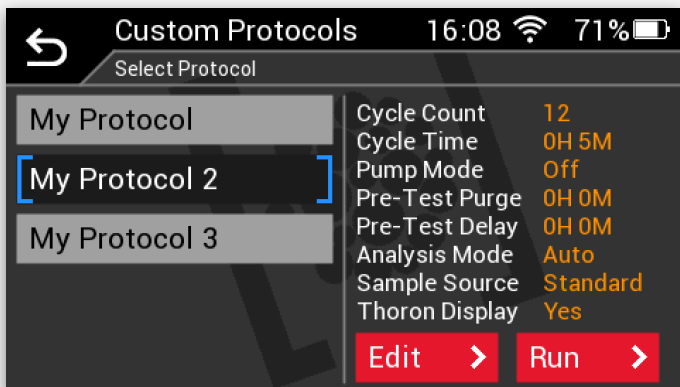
Custom Protocols 16:08 71%

Select Protocol

My Protocol

My Protocol 2

My Protocol 3

| | |
|---|---|
| Cycle Count | 12 |
| Cycle Time | 0H 5M |
| Pump Mode | Off |
| Pre-Test Purge | 0H 0M |
| Pre-Test Delay | 0H 0M |
| Analysis Mode | Auto |
| Sample Source | Standard |
| Thoron Display | Yes |

Edit >

Run >